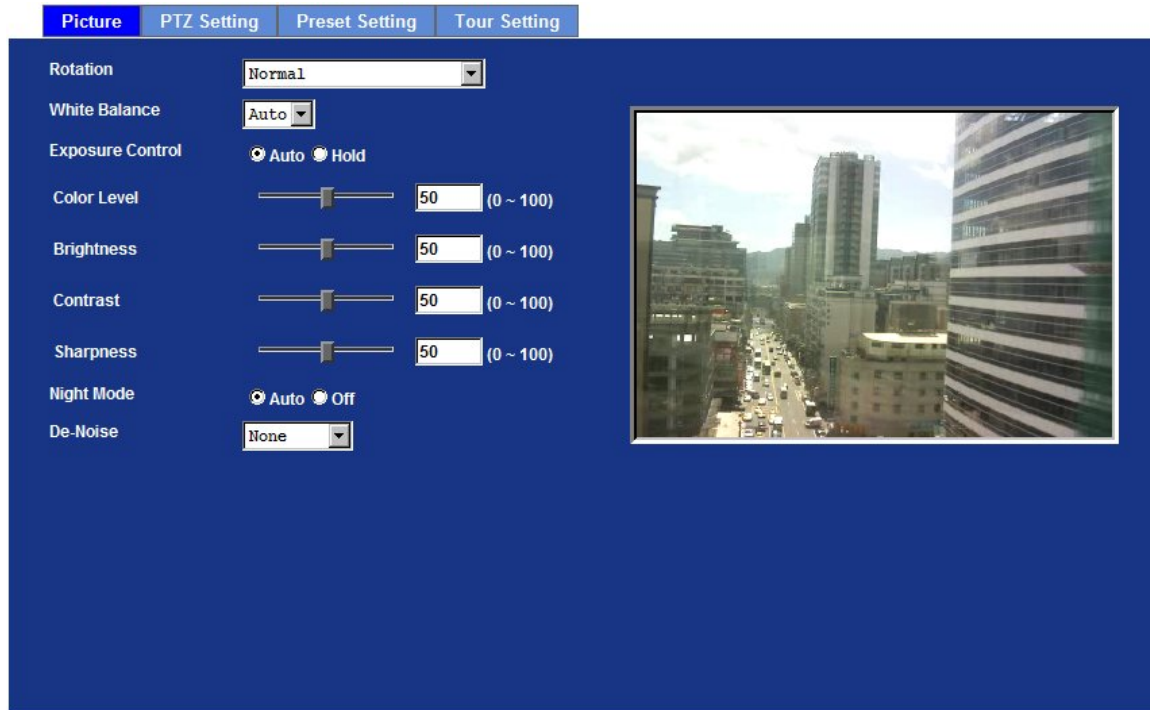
Picture | PTZ Setting | Preset Setting | Tour Setting

Rotation Normal

White Balance Auto

Exposure Control Auto Hold

Color Level 50 (0 ~ 100)

Brightness 50 (0 ~ 100)

Contrast 50 (0 ~ 100)

Sharpness 50 (0 ~ 100)

Night Mode Auto Off

De-Noise None